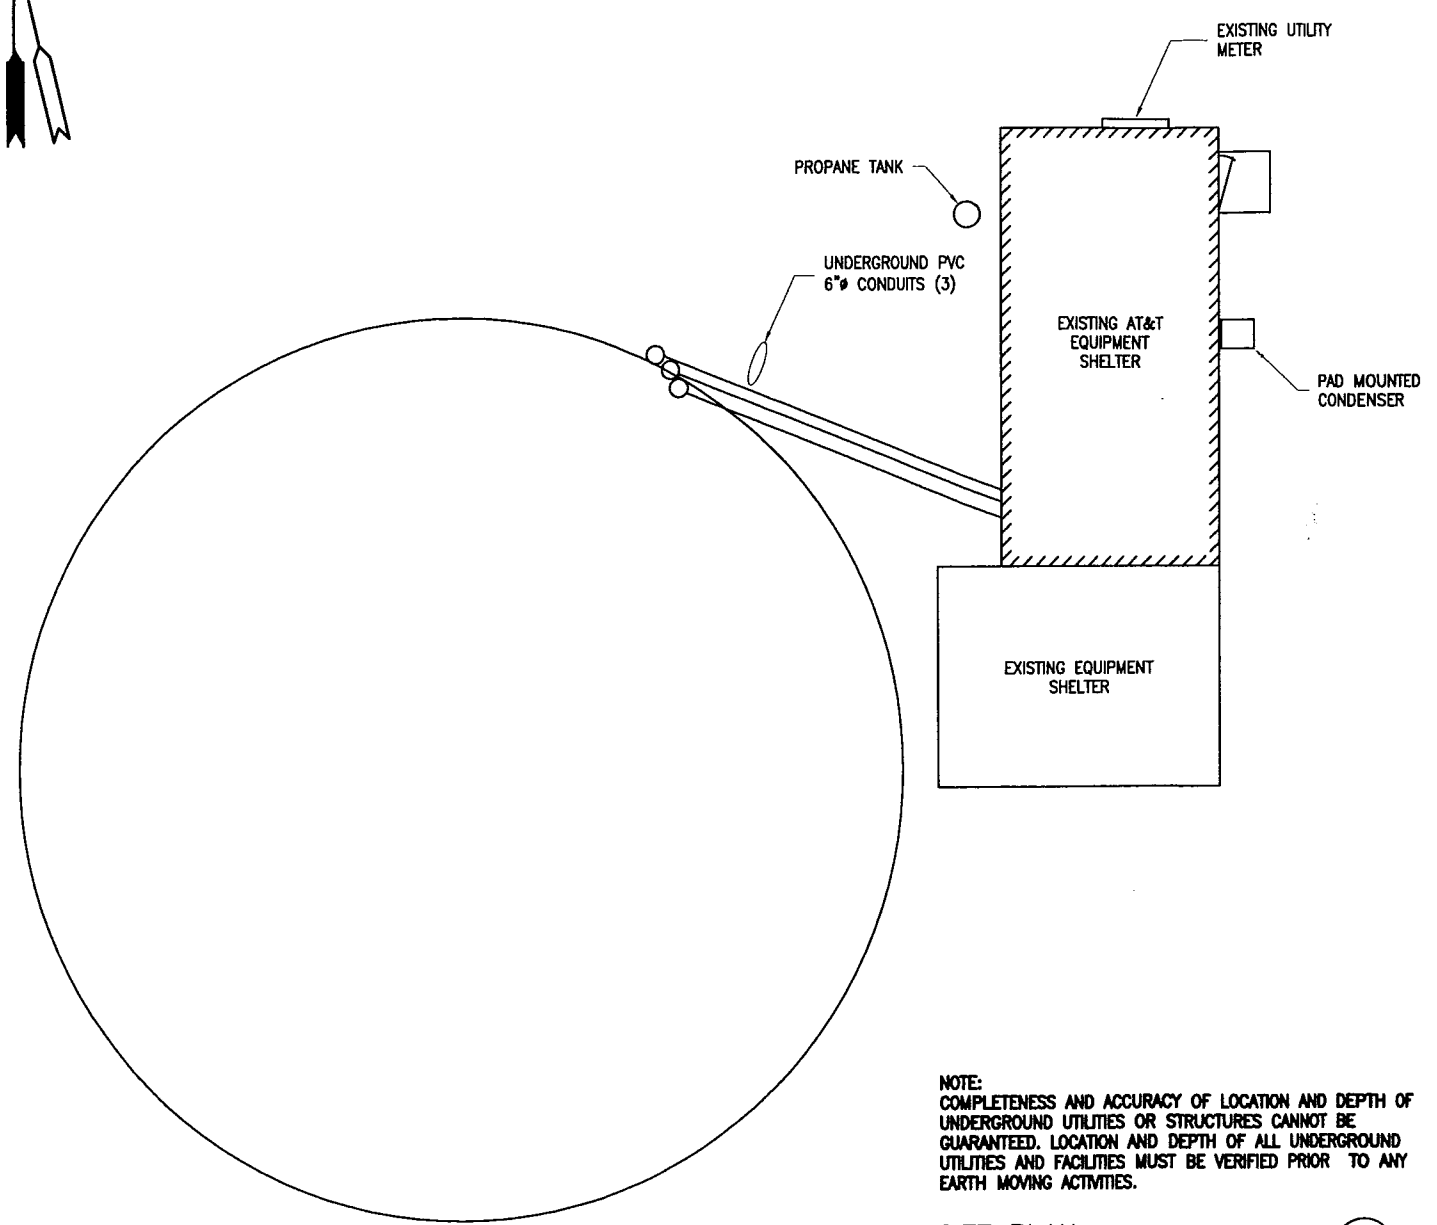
EXISTING UTILITY METER

PROPANE TANK

UNDERGROUND PVC 6"ø CONDUITS (3)

EXISTING AT&T EQUIPMENT SHELTER

PAD MOUNTED CONDENSER

EXISTING EQUIPMENT SHELTER

NOTE:
COMPLETENESS AND ACCURACY OF LOCATION AND DEPTH OF UNDERGROUND UTILITIES OR STRUCTURES CANNOT BE GUARANTEED. LOCATION AND DEPTH OF ALL UNDERGROUND UTILITIES AND FACILITIES MUST BE VERIFIED PRIOR TO ANY EARTH MOVING ACTIVITIES.

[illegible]